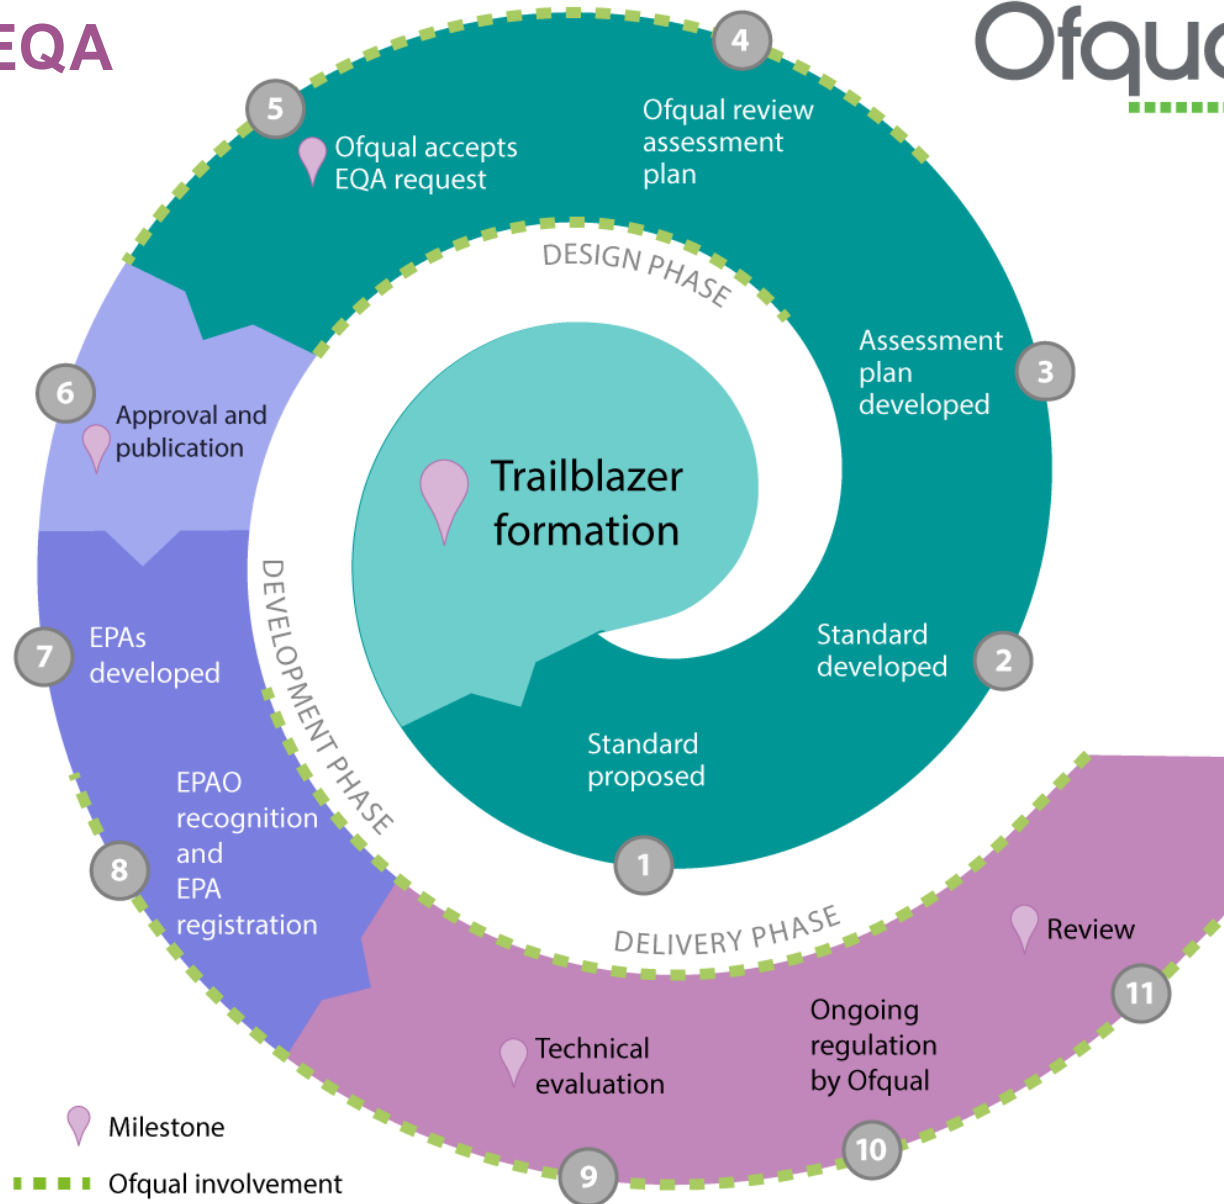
EQA

Ofqu

Trailblazer formation

DESIGN PHASE

1 Standard proposed

2 Standard developed

3 Assessment plan developed

4 Ofqual review assessment plan

5 Ofqual accepts EQA request

6 Approval and publication

DEVELOPMENT PHASE

7 EPAs developed

8 EPAO recognition and EPA registration

DELIVERY PHASE

9 Technical evaluation

10 Ongoing regulation by Ofqual

11 Review

Milestone

Ofqual involvement